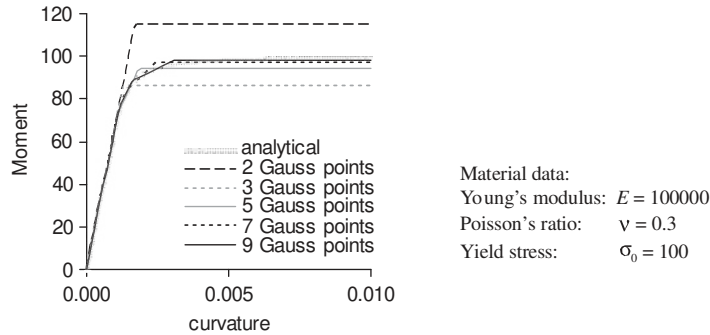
120
100
80
60
40
20
0
Moment
0.000
0.005
0.010
curvature

analytical
2 Gauss points
3 Gauss points
5 Gauss points
7 Gauss points
9 Gauss points

Material data:
Young's modulus: $E = 100000$
Poisson's ratio: $\nu = 0.3$
Yield stress: $\sigma_0 = 100$